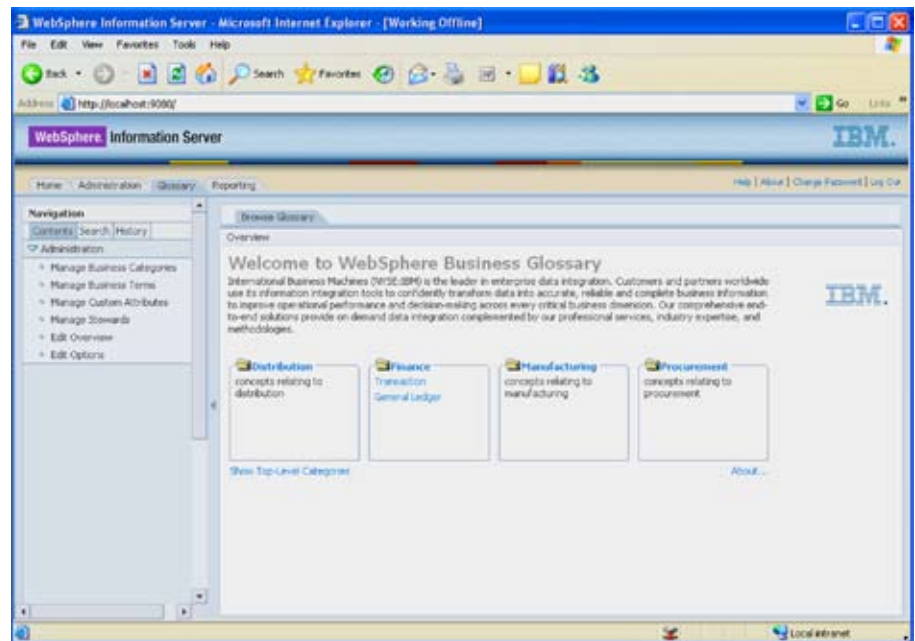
WebSphere Information Server - Microsoft Internet Explorer - [Working Offline]

File Edit View Favorites Tools Help

Back Search Favorites

Address http://localhost:9080/ Go Links

WebSphere Information Server

IBM.

Home Administration Glossary Reporting

Help | About | Change Password | Log Out

Navigation

Contents Search History

Administration

- Manage Business Categories
- Manage Business Terms
- Manage Custom Attributes
- Manage Stewards
- Edit Overview
- Edit Options

Browse Glossary

Overview

Welcome to WebSphere Business Glossary

International Business Machines (NYSE:IBM) is the leader in enterprise data integration. Customers and partners worldwide use its information integration tools to confidently transform data into accurate, reliable and complete business information to improve operational performance and decision-making across every critical business dimension. Our comprehensive end-to-end solutions provide on demand data integration complemented by our professional services, industry expertise, and methodologies.

IBM.

Distribution
concepts relating to distribution

Finance
Transaction
General Ledger

Manufacturing
concepts relating to manufacturing

Procurement
concepts relating to procurement

Show Top-Level Categories

About...

Local intranet